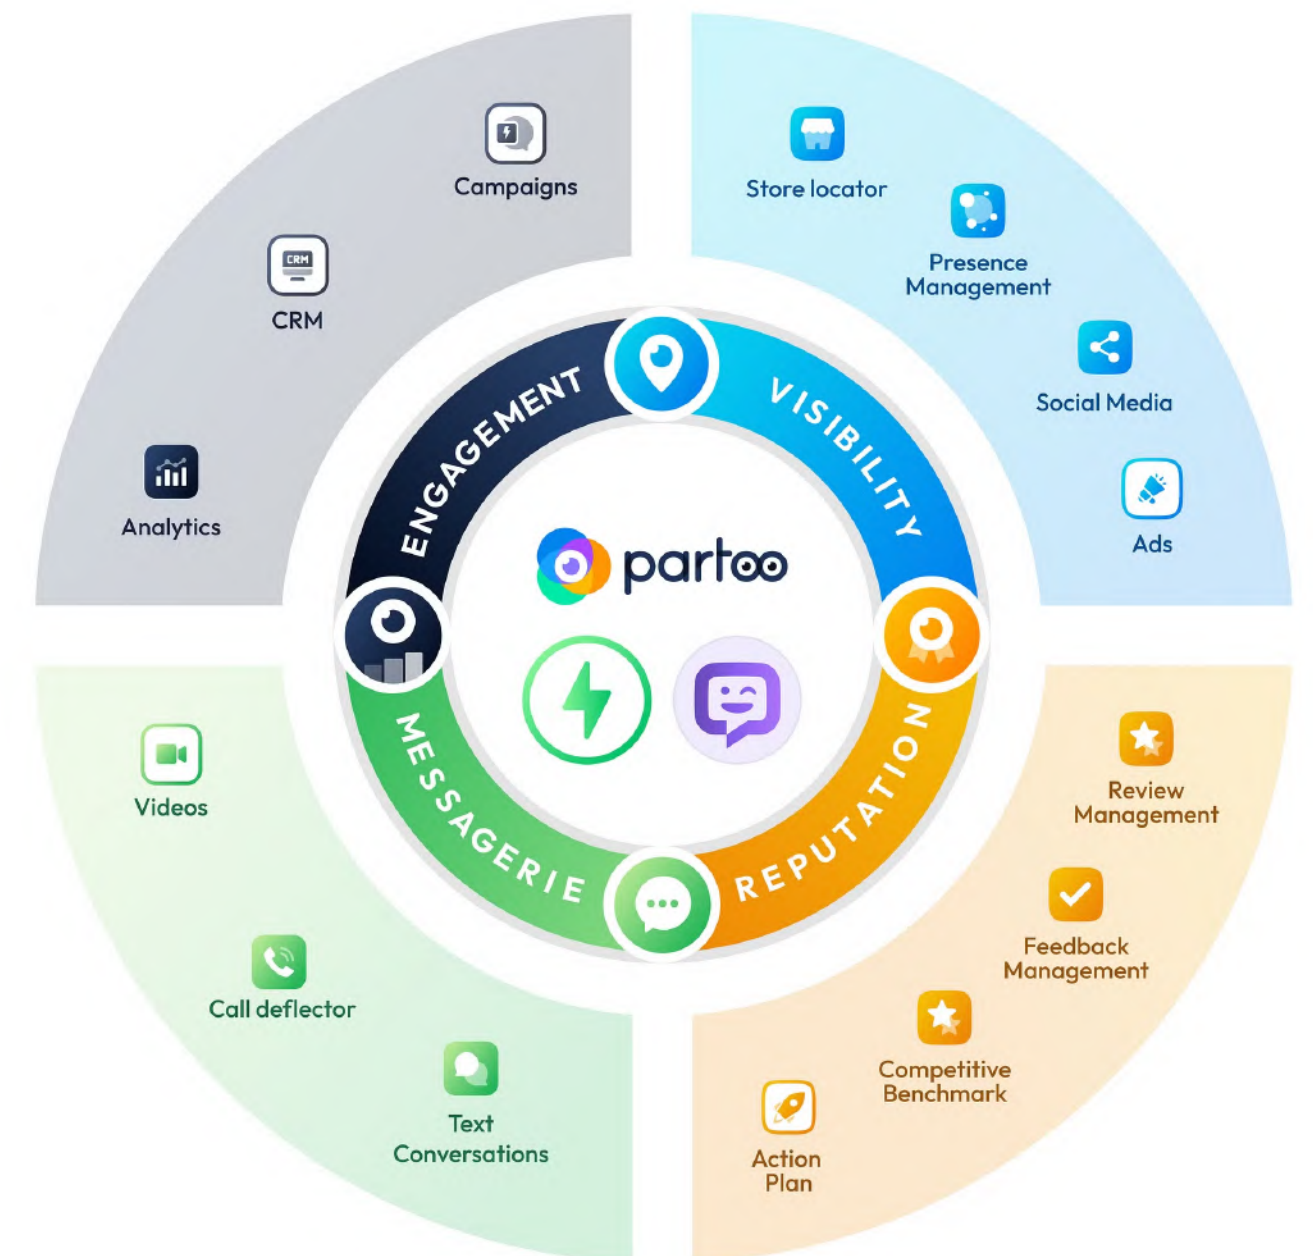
Campaigns

CRM

Analytics

Store locator

Presence Management

Social Media

Ads

ENGAGEMENT

VISIBILITY

partoo

MESSAGERIE

REPUTATION

Videos

Call deflector

Text Conversations

Review Management

Feedback Management

Competitive Benchmark

Action Plan